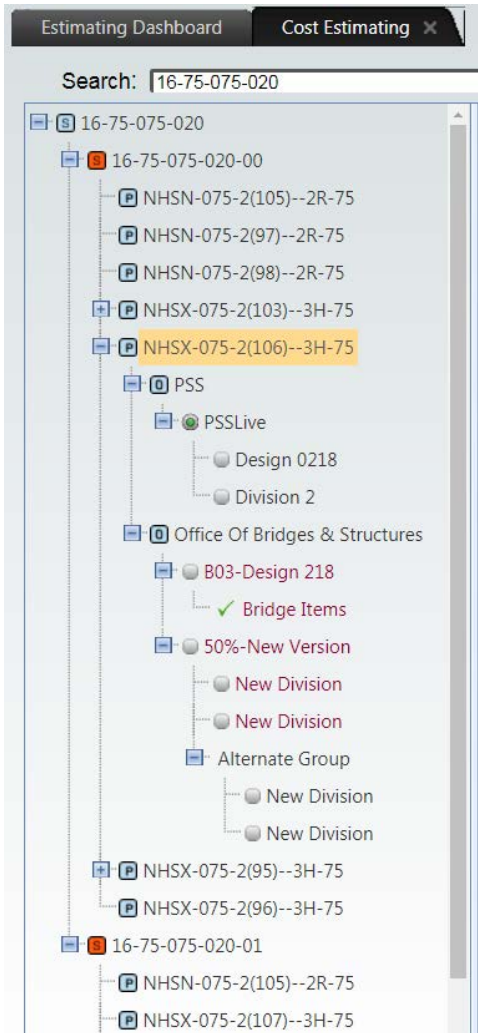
Estimating Dashboard
Cost Estimating ×

Search: 16-75-075-020

S 16-75-075-020
S 16-75-075-020-00
P NHSN-075-2(105)--2R-75
P NHSN-075-2(97)--2R-75
P NHSN-075-2(98)--2R-75
P NHSX-075-2(103)--3H-75
P NHSX-075-2(106)--3H-75
O PSS
PSSLive
Design 0218
Division 2
O Office Of Bridges & Structures
B03-Design 218
✓ Bridge Items
50%-New Version
New Division
New Division
Alternate Group
New Division
New Division
P NHSX-075-2(95)--3H-75
P NHSX-075-2(96)--3H-75
S 16-75-075-020-01
P NHSN-075-2(105)--2R-75
P NHSX-075-2(107)--3H-75